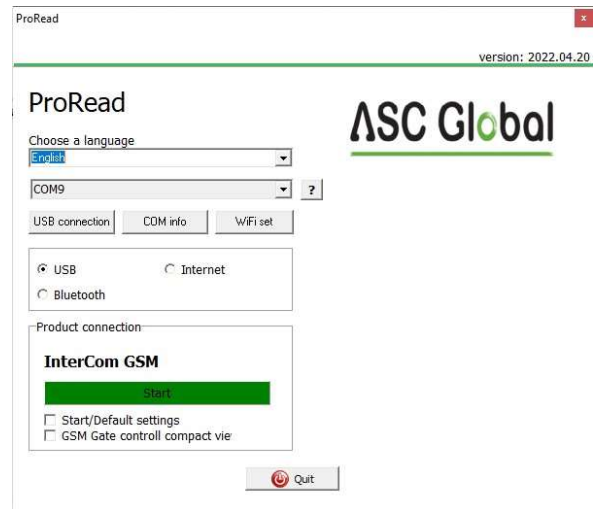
ProRead
x
version: 2022.04.20
ProRead
ASC Global
Choose a language
English
COM9
?
USB connection
COM info
WiFi set
USB
Internet
Bluetooth
Product connection
InterCom GSM
Start
Start/Default settings
GSM Gate controll compact vie
Quit